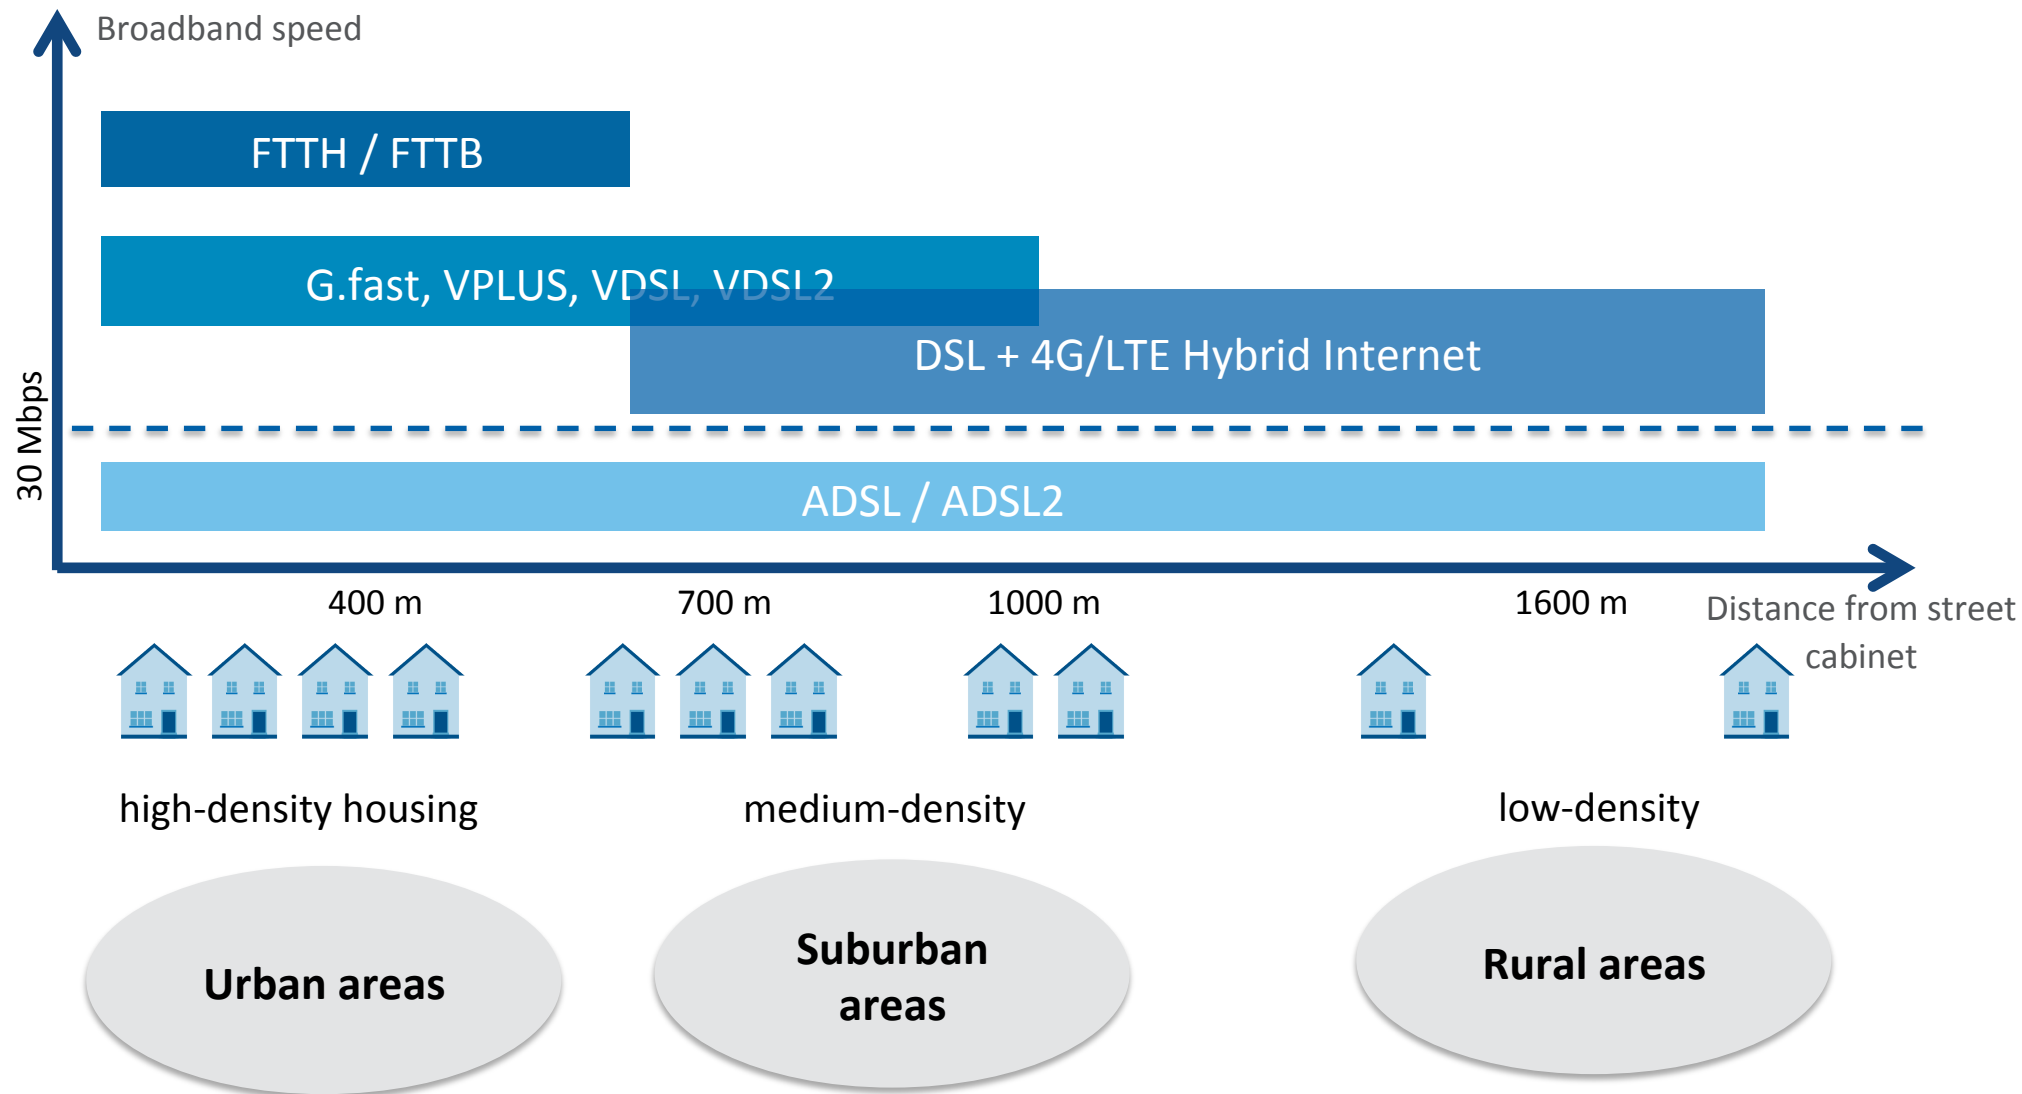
Broadband speed

FTTH / FTTB

G.fast, VPLUS, VDSL, VDSL2

DSL + 4G/LTE Hybrid Internet

30 Mbps

ADSL / ADSL2

400 m

700 m

1000 m

1600 m

Distance from street cabinet

high-density housing

medium-density

low-density

Urban areas

Suburban areas

Rural areas